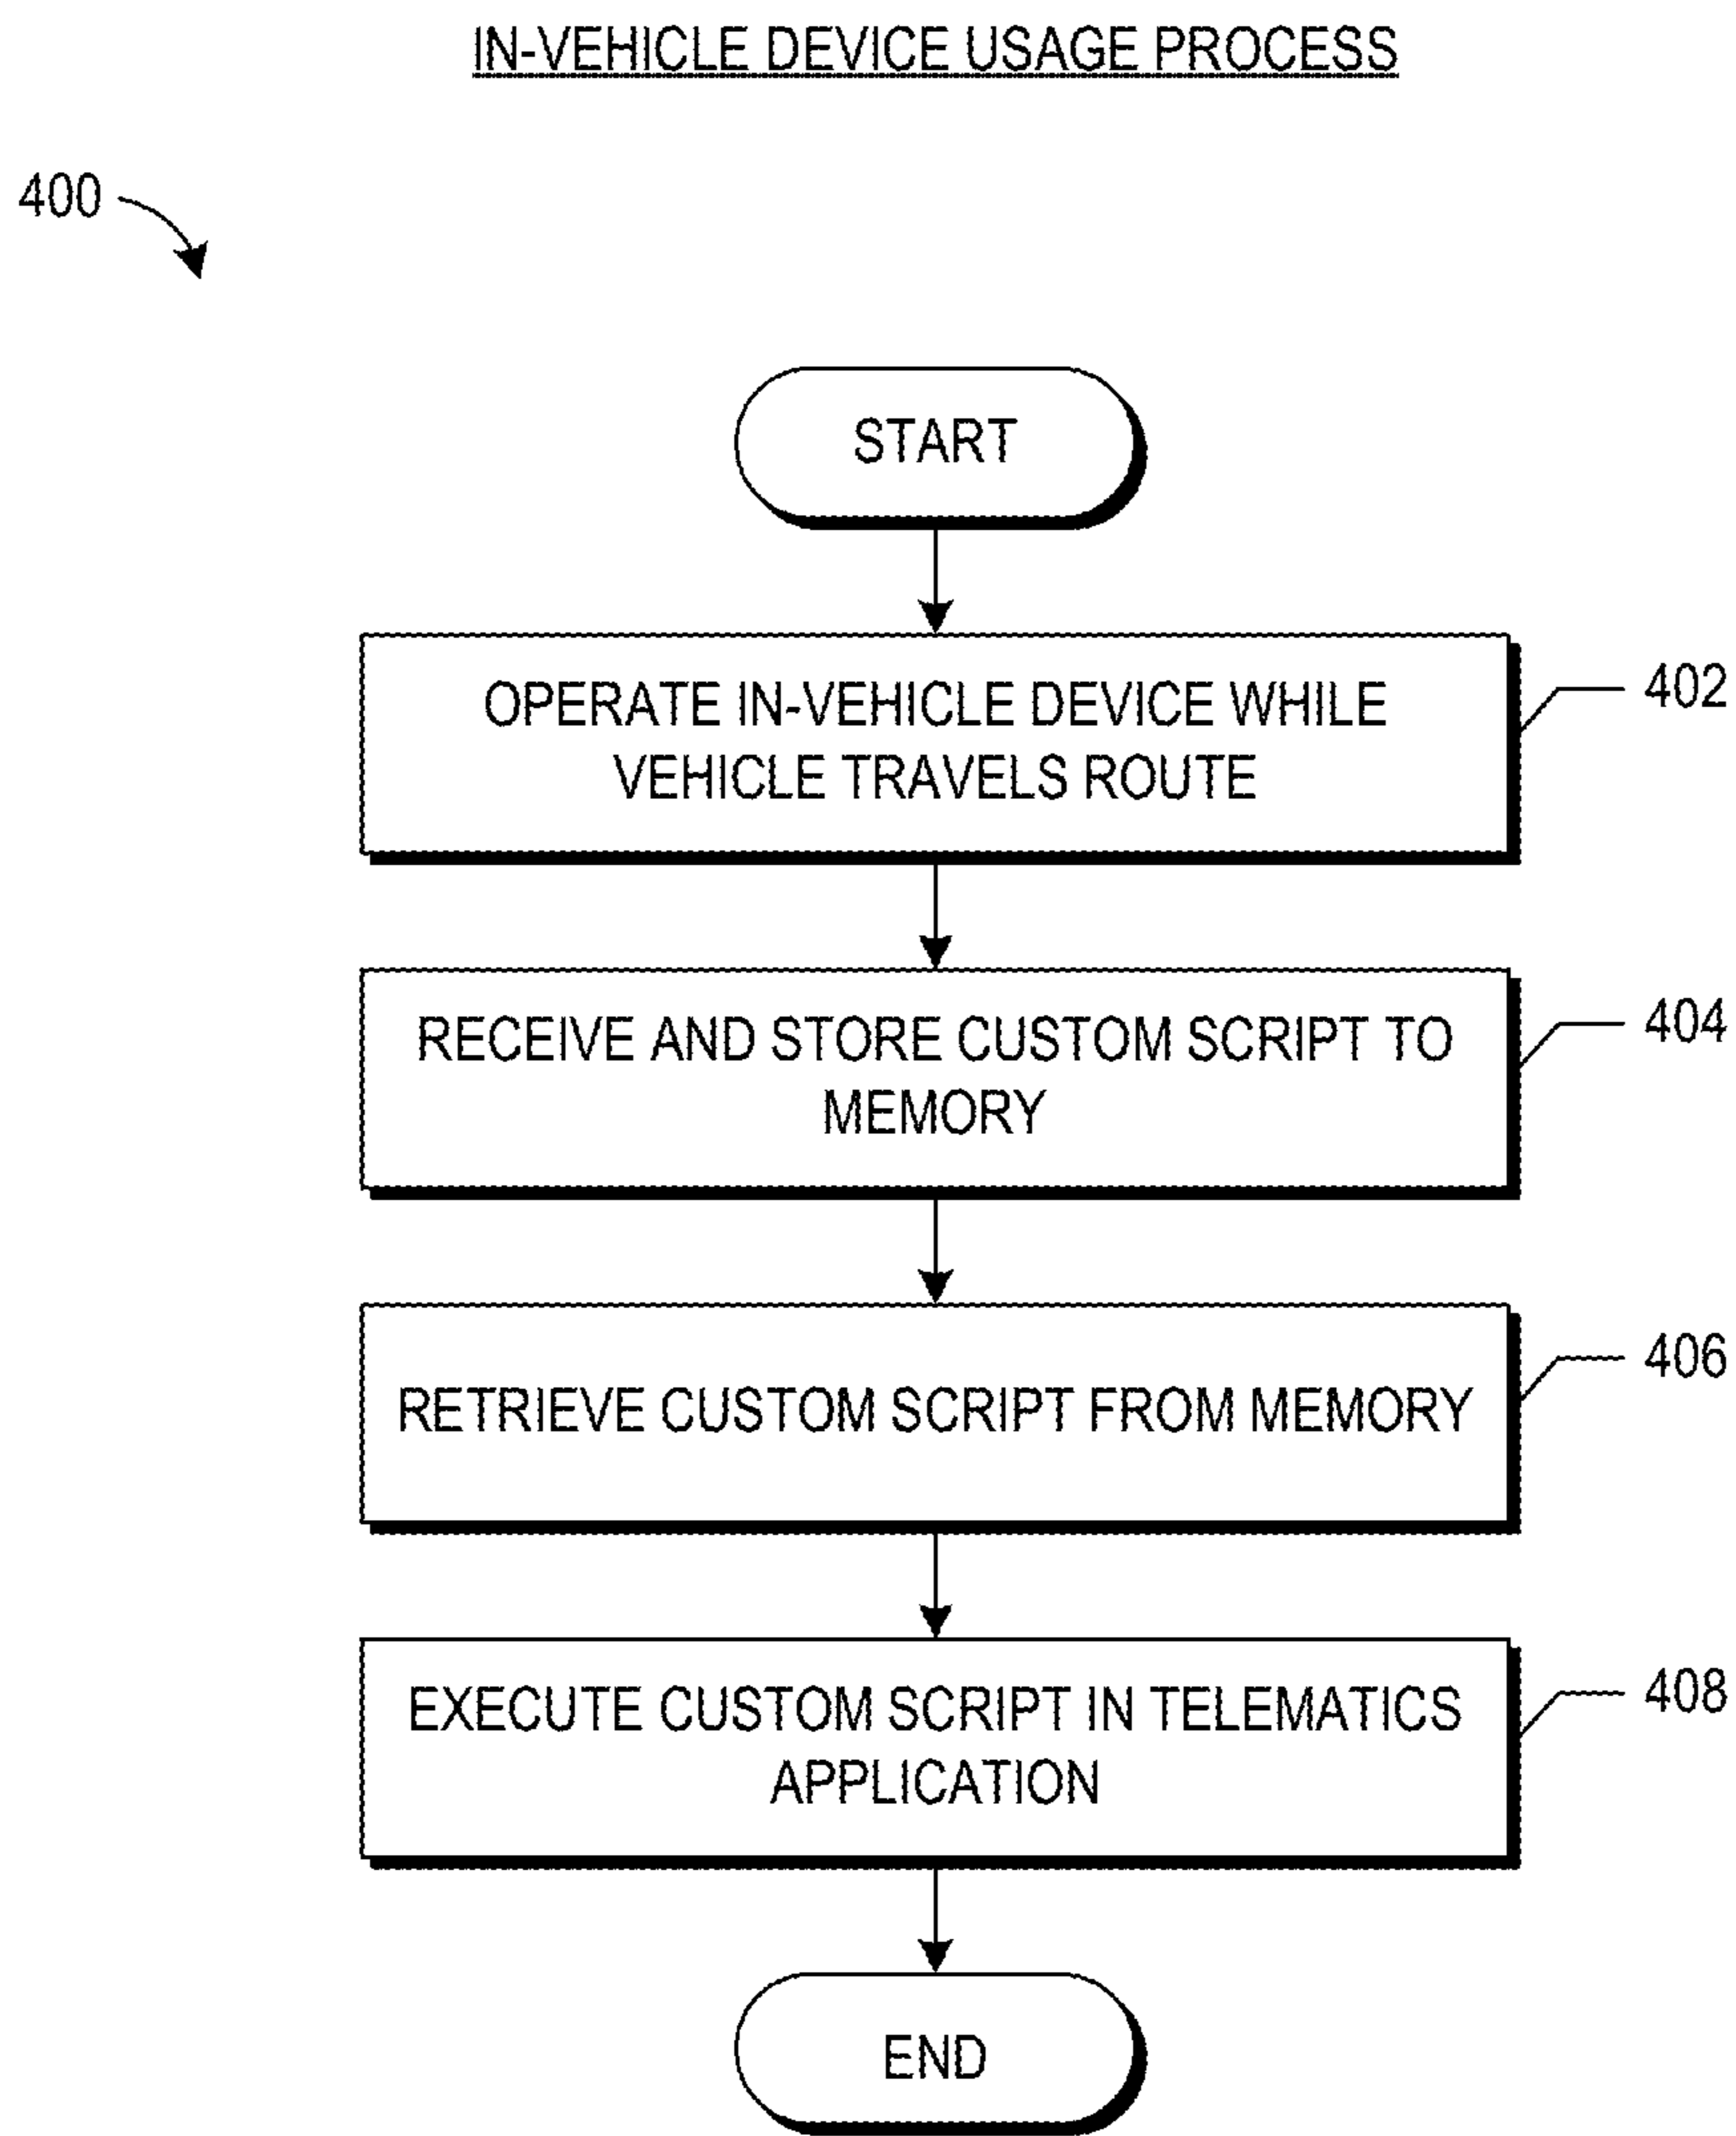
IN-VEHICLE DEVICE USAGE PROCESS

400

START

OPERATE IN-VEHICLE DEVICE WHILE VEHICLE TRAVELS ROUTE

402

RECEIVE AND STORE CUSTOM SCRIPT TO MEMORY

404

RETRIEVE CUSTOM SCRIPT FROM MEMORY

406

EXECUTE CUSTOM SCRIPT IN TELEMATICS APPLICATION

408

END